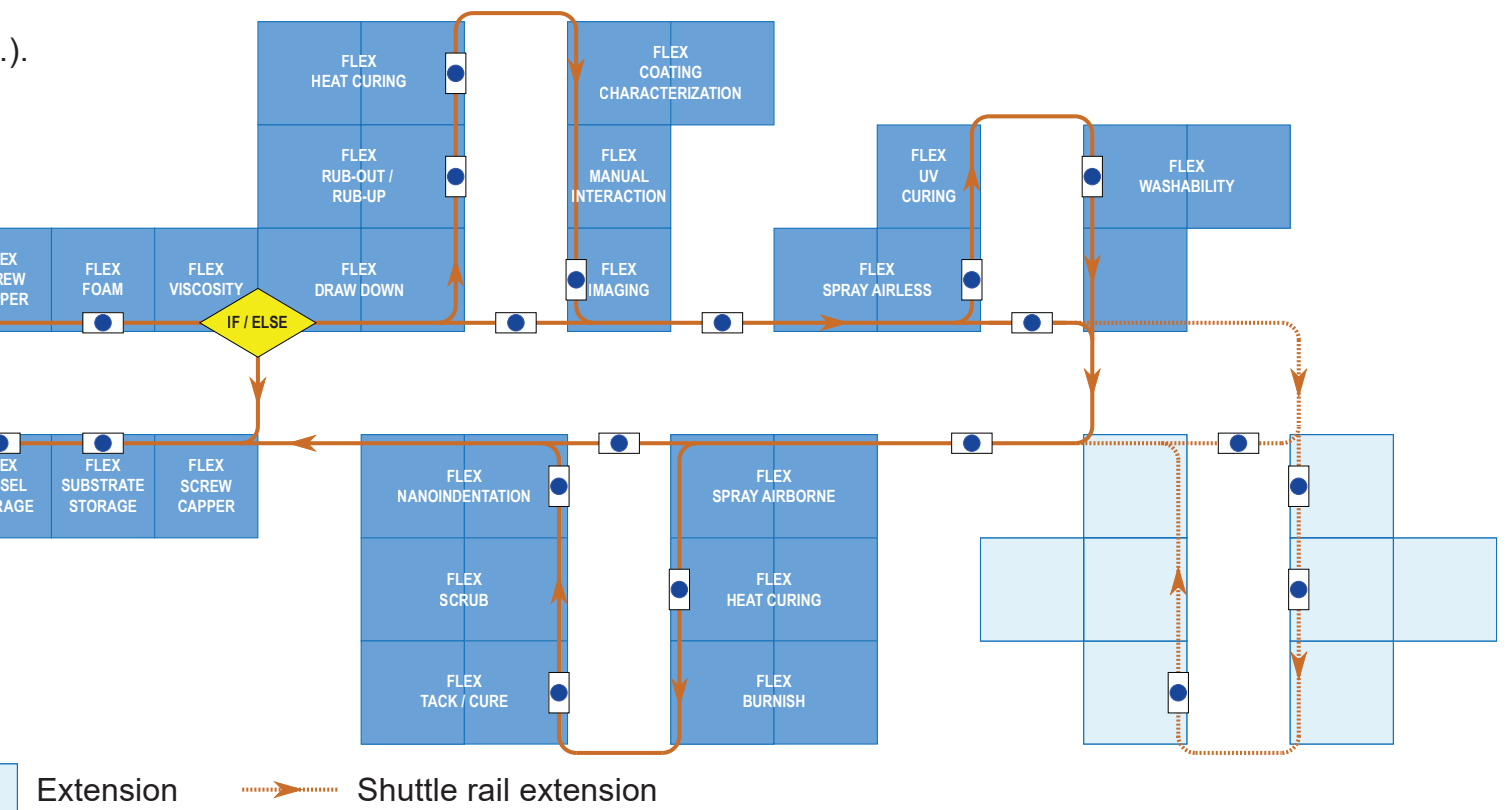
..).

FLEX
HEAT CURING

FLEX
COATING
CHARACTERIZATION

FLEX
RUB-OUT /
RUB-UP

FLEX
MANUAL
INTERACTION

FLEX
UV
CURING

FLEX
WASHABILITY

EX
REW
PER

FLEX
FOAM

FLEX
VISCOSITY

FLEX
DRAW DOWN

FLEX
IMAGING

FLEX
SPRAY AIRLESS

IF / ELSE

EX
SEL
RAGE

FLEX
SUBSTRATE
STORAGE

FLEX
SCREW
CAPPER

FLEX
NANOINDENTATION

FLEX
SPRAY AIRBORNE

FLEX
SCRUB

FLEX
HEAT CURING

FLEX
TACK / CURE

FLEX
BURNISH

Extension

Shuttle rail extension